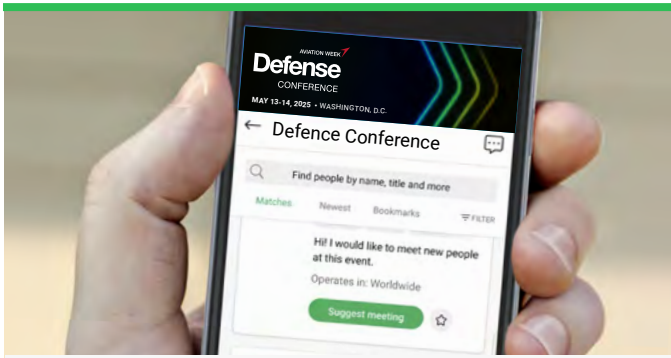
AVIATION WEEK
Defense
CONFERENCE
MAY 13-14, 2025 • WASHINGTON, D.C.

Defence Conference

Find people by name, title and more

Matches
Newest
Bookmarks
FILTER

Hi! I would like to meet new people at this event.

Operates in: Worldwide

Suggest meeting